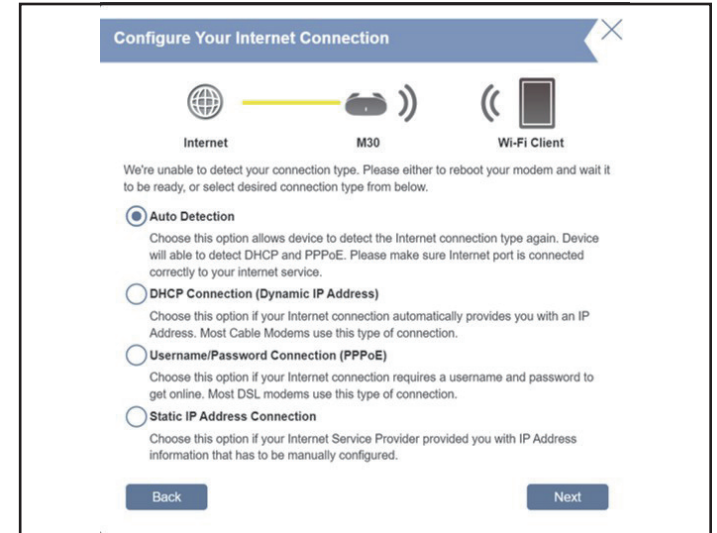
Configure Your Internet Connection

Internet

M30

Wi-Fi Client

We're unable to detect your connection type. Please either to reboot your modem and wait it to be ready, or select desired connection type from below.

Auto Detection

Choose this option allows device to detect the Internet connection type again. Device will able to detect DHCP and PPPoE. Please make sure Internet port is connected correctly to your internet service.

DHCP Connection (Dynamic IP Address)

Choose this option if your Internet connection automatically provides you with an IP Address. Most Cable Modems use this type of connection.

Username/Password Connection (PPPoE)

Choose this option if your Internet connection requires a username and password to get online. Most DSL modems use this type of connection.

Static IP Address Connection

Choose this option if your Internet Service Provider provided you with IP Address information that has to be manually configured.

Back

Next